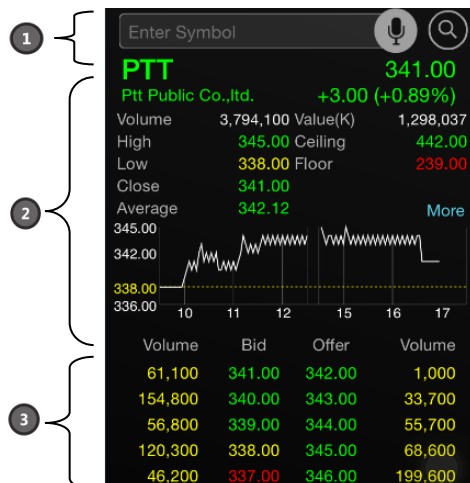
1

Enter Symbol

PTT 341.00

Ptt Public Co.,ltd. +3.00 (+0.89%)

Volume 3,794,100 Value(K) 1,298,037

High 345.00 Ceiling 442.00

Low 338.00 Floor 239.00

Close 341.00

Average 342.12

More

2

345.00
342.00
338.00
336.00

10 11 12 15 16 17

| Volume | Bid | Offer | Volume |
|---|---|---|---|
| 61,100 | 341.00 | 342.00 | 1,000 |
| 154,800 | 340.00 | 343.00 | 33,700 |
| 56,800 | 339.00 | 344.00 | 55,700 |
| 120,300 | 338.00 | 345.00 | 68,600 |
| 46,200 | 337.00 | 346.00 | 199,600 |

3